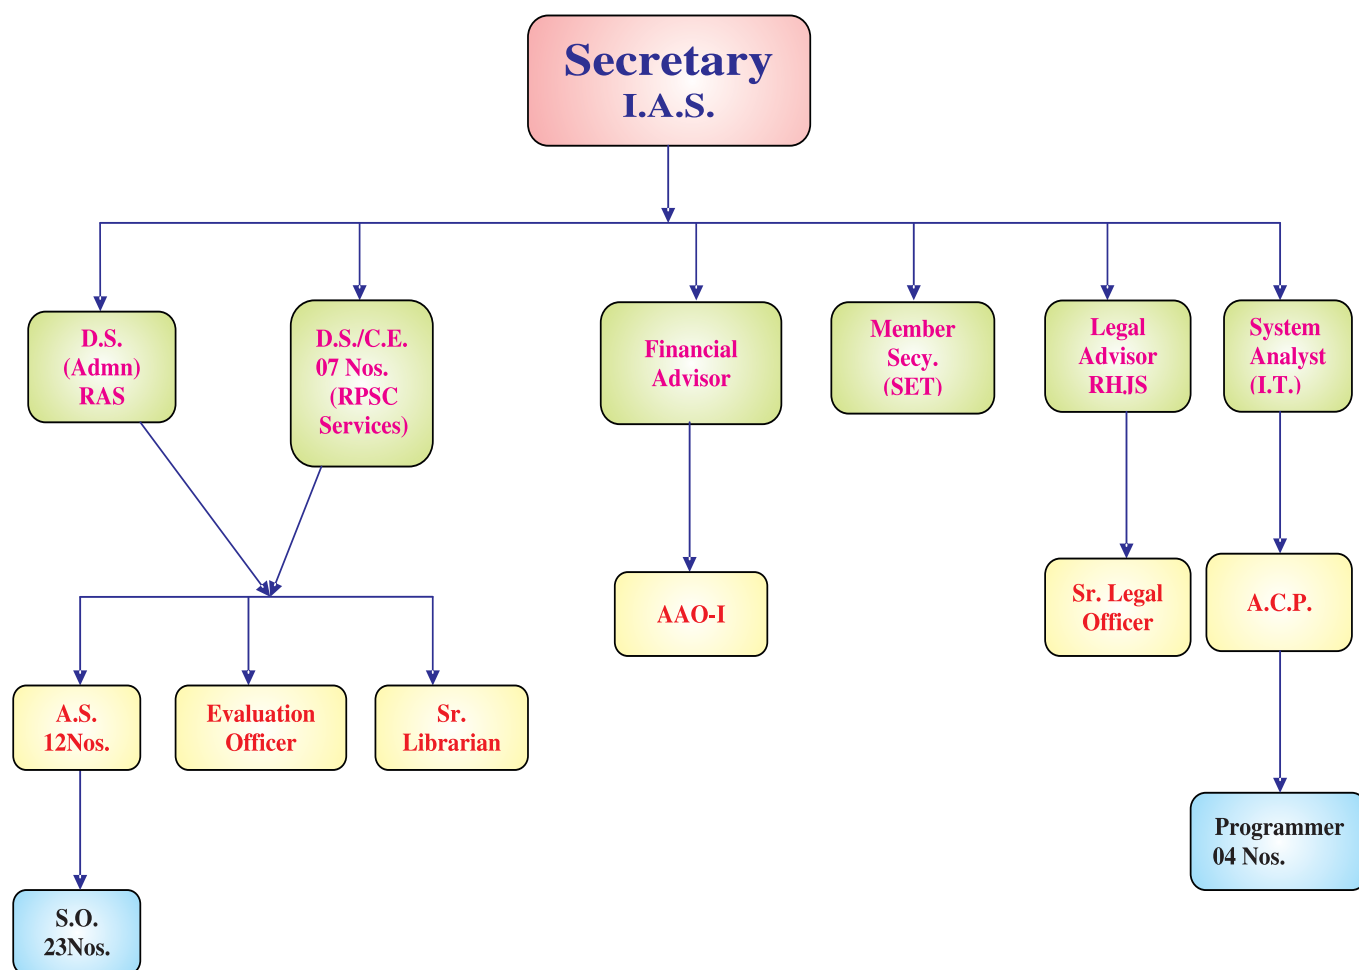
Secretary
I.A.S.

D.S.
(Admn)
RAS

D.S./C.E.
07 Nos.
(RPSC
Services)

Financial
Advisor

Member
Secy.
(SET)

Legal
Advisor
RHJS

System
Analyst
(I.T.)

AAO-I

Sr. Legal
Officer

A.C.P.

A.S.
12Nos.

Evaluation
Officer

Sr.
Librarian

Programmer
04 Nos.

S.O.
23Nos.